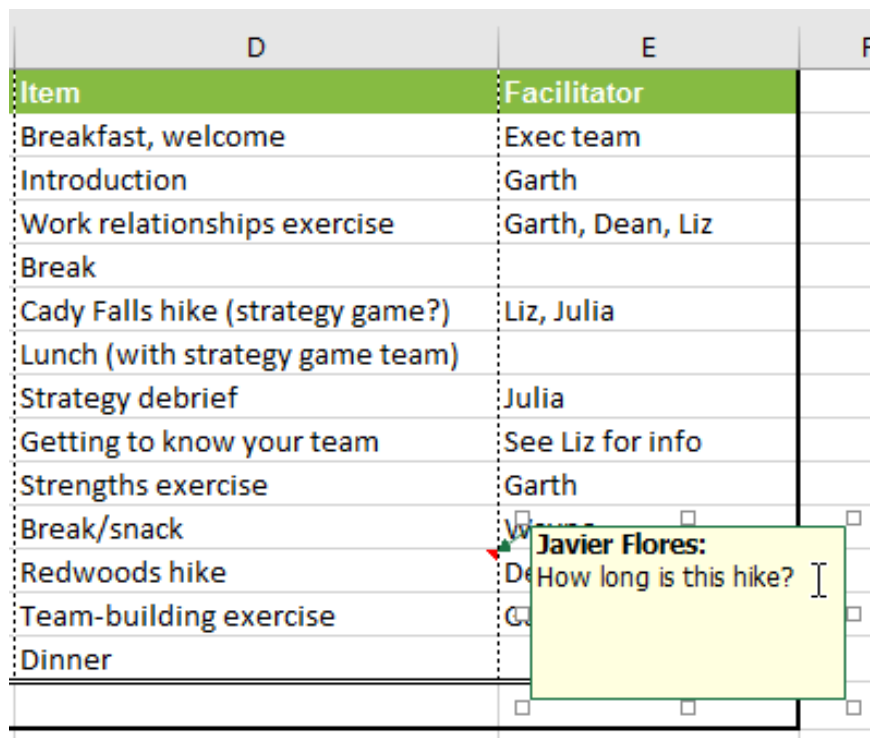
| D | E | F |
|---|---|---|
| Item | Facilitator | |
| Breakfast, welcome | Exec team | |
| Introduction | Garth | |
| Work relationships exercise | Garth, Dean, Liz | |
| Break | | |
| Cady Falls hike (strategy game?) | Liz, Julia | |
| Lunch (with strategy game team) | | |
| Strategy debrief | Julia | |
| Getting to know your team | See Liz for info | |
| Strengths exercise | Garth | |
| Break/snack | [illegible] | |
| Redwoods hike | De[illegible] | |
| Team-building exercise | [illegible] | |
| Dinner | | |

Javier Flores:
How long is this hike?